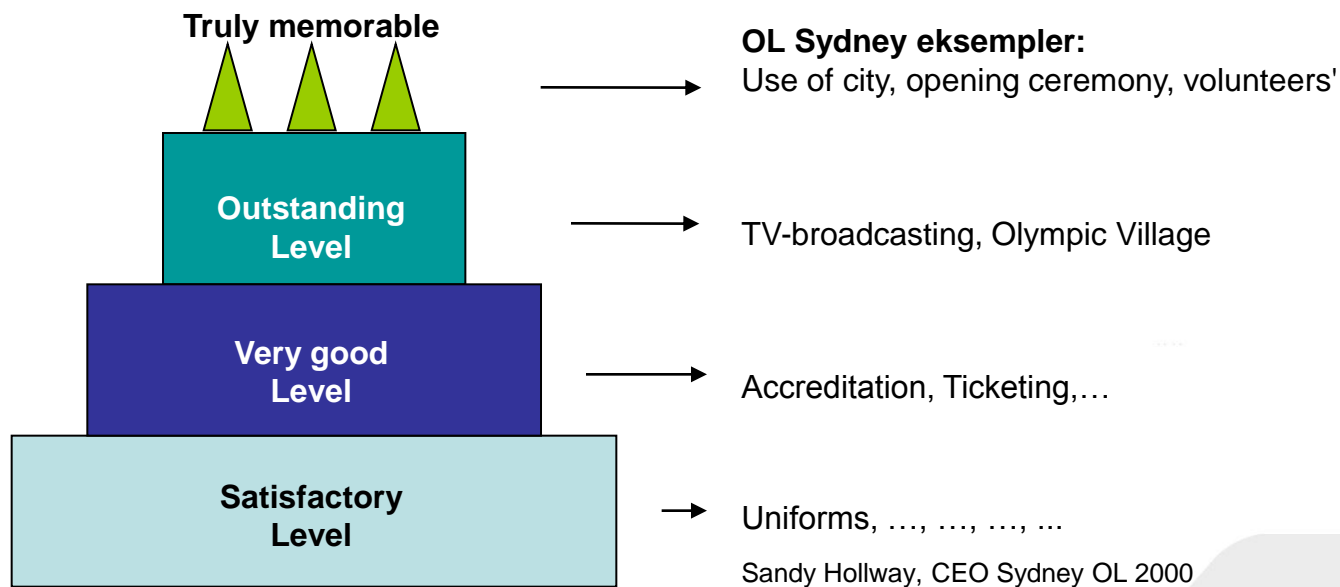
Truly memorable

Outstanding Level

Very good Level

Satisfactory Level

OL Sydney eksempler:
Use of city, opening ceremony, volunteers'

TV-broadcasting, Olympic Village

Accreditation, Ticketing,…

Uniforms, …, …, …, ...

Sandy Hollway, CEO Sydney OL 2000